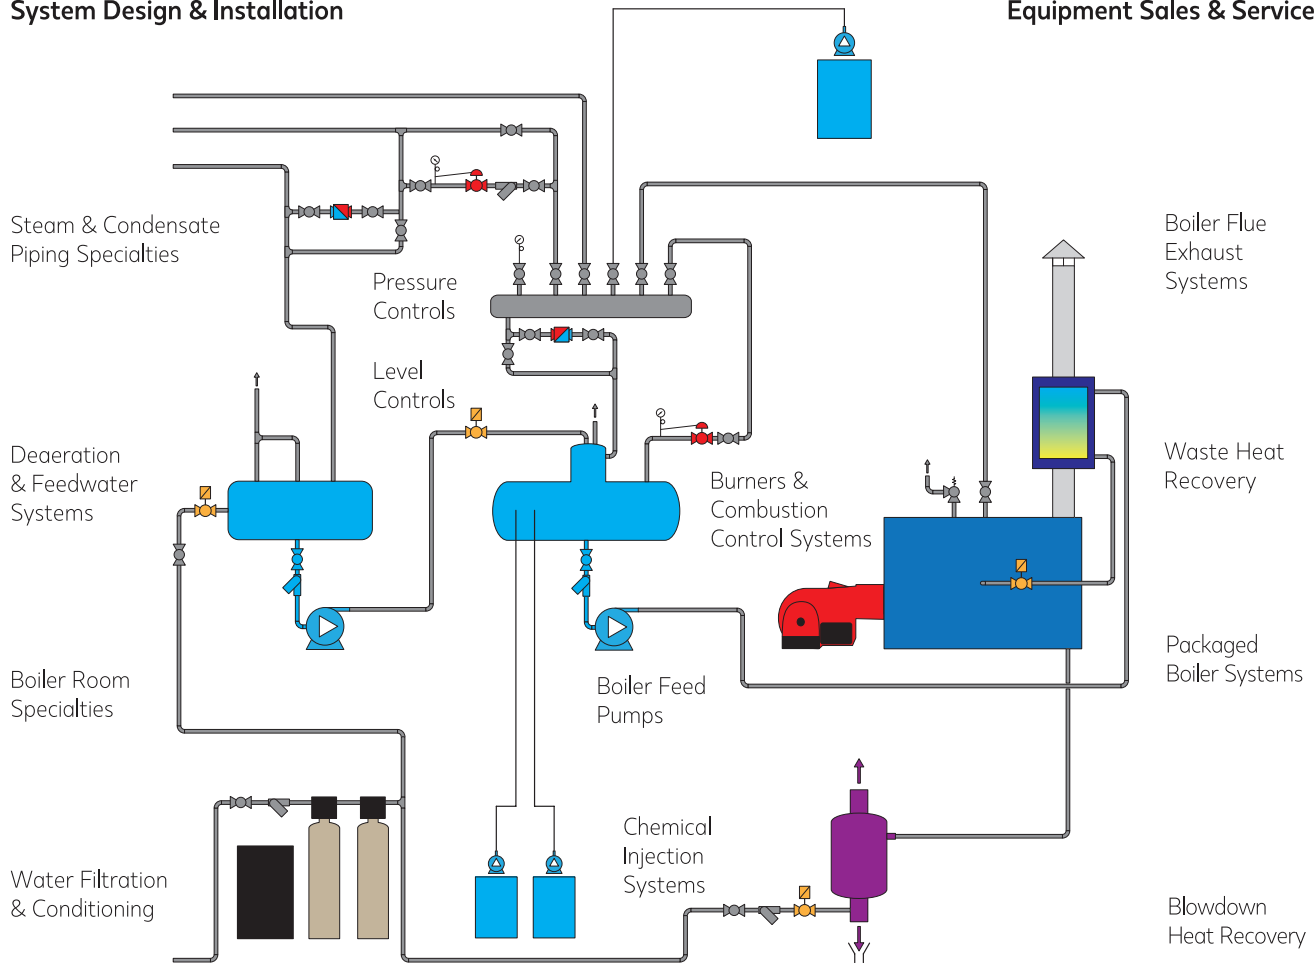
System Design & Installation

Equipment Sales & Service

Steam & Condensate Piping Specialties

Pressure Controls

Level Controls

Deaeration & Feedwater Systems

Boiler Room Specialties

Water Filtration & Conditioning

Boiler Feed Pumps

Chemical Injection Systems

Burners & Combustion Control Systems

Boiler Flue Exhaust Systems

Waste Heat Recovery

Packaged Boiler Systems

Blowdown Heat Recovery